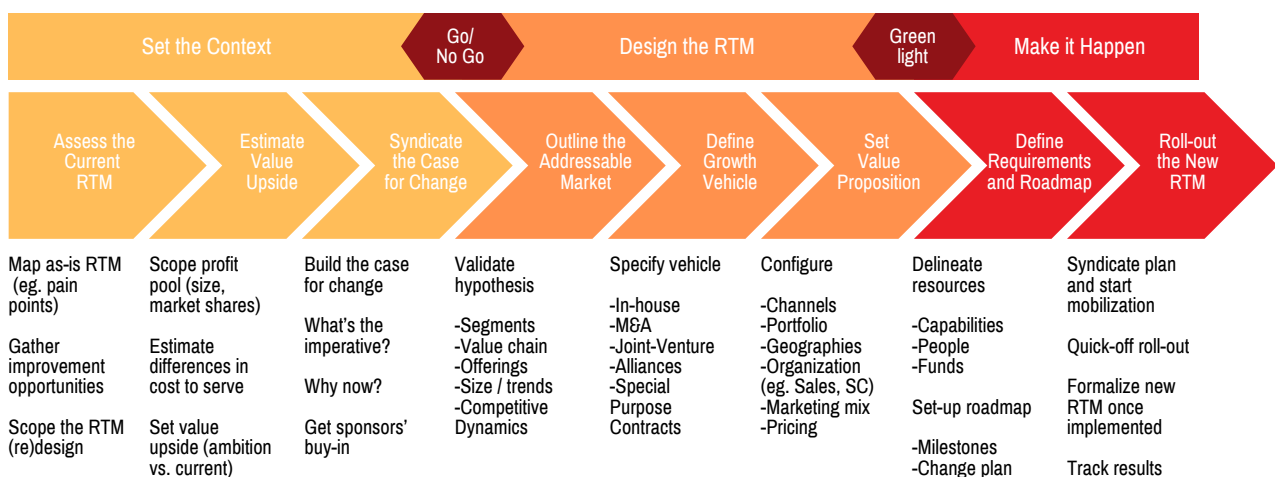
Set the Context

Go/ No Go

Design the RTM

Green light

Make it Happen

Assess the Current RTM

Estimate Value Upside

Syndicate the Case for Change

Outline the Addressable Market

Define Growth Vehicle

Set Value Proposition

Define Requirements and Roadmap

Roll-out the New RTM

Map as-is RTM (eg. pain points)

Gather improvement opportunities

Scope the RTM (re)design

Scope profit pool (size, market shares)

Estimate differences in cost to serve

Set value upside (ambition vs. current)

Build the case for change

What's the imperative?

Why now?

Get sponsors' buy-in

Validate hypothesis

-Segments
-Value chain
-Offerings
-Size / trends
-Competitive Dynamics

Specify vehicle

-In-house
-M&A
-Joint-Venture
-Alliances
-Special Purpose Contracts

Configure

-Channels
-Portfolio
-Geographies
-Organization (eg. Sales, SC)
-Marketing mix
-Pricing

Delineate resources

-Capabilities
-People
-Funds

Set-up roadmap

-Milestones
-Change plan

Syndicate plan and start mobilization

Quick-off roll-out

Formalize new RTM once implemented

Track results